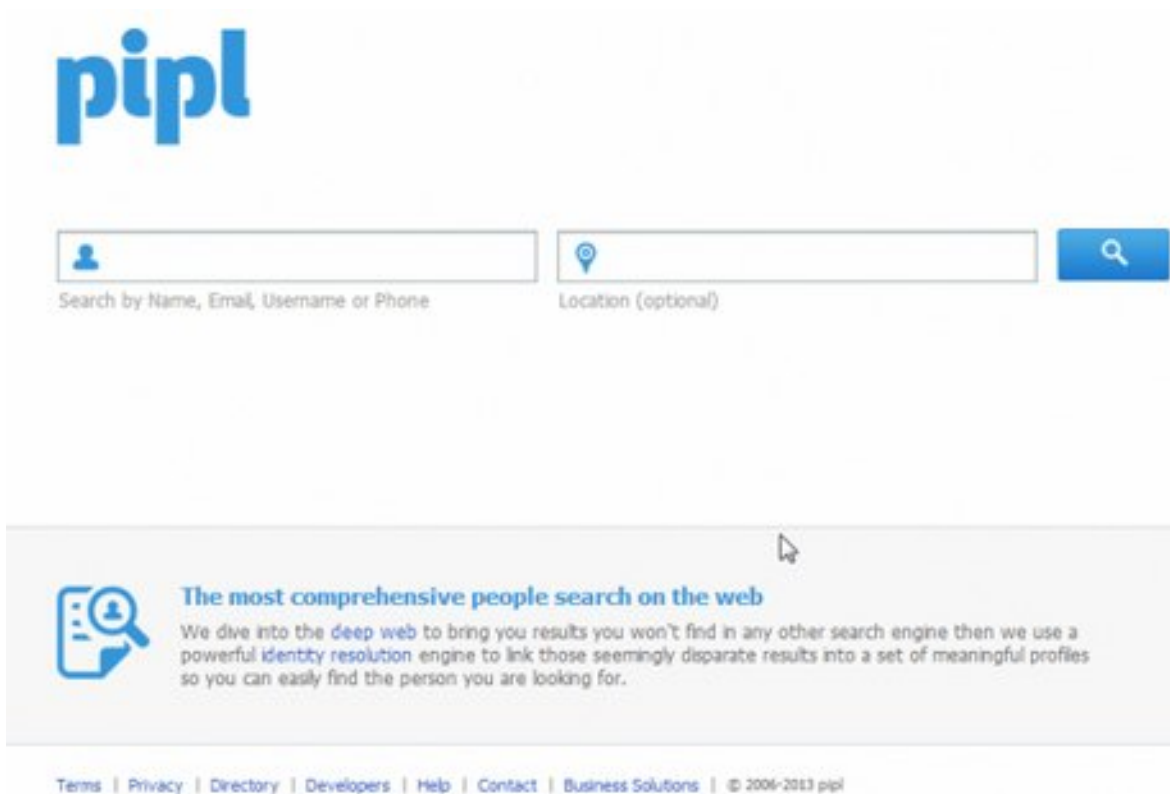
pipl

Search by Name, Email, Username or Phone

Location (optional)

The most comprehensive people search on the web

We dive into the deep web to bring you results you won't find in any other search engine then we use a powerful identity resolution engine to link those seemingly disparate results into a set of meaningful profiles so you can easily find the person you are looking for.

Terms | Privacy | Directory | Developers | Help | Contact | Business Solutions | © 2006-2013 pipl